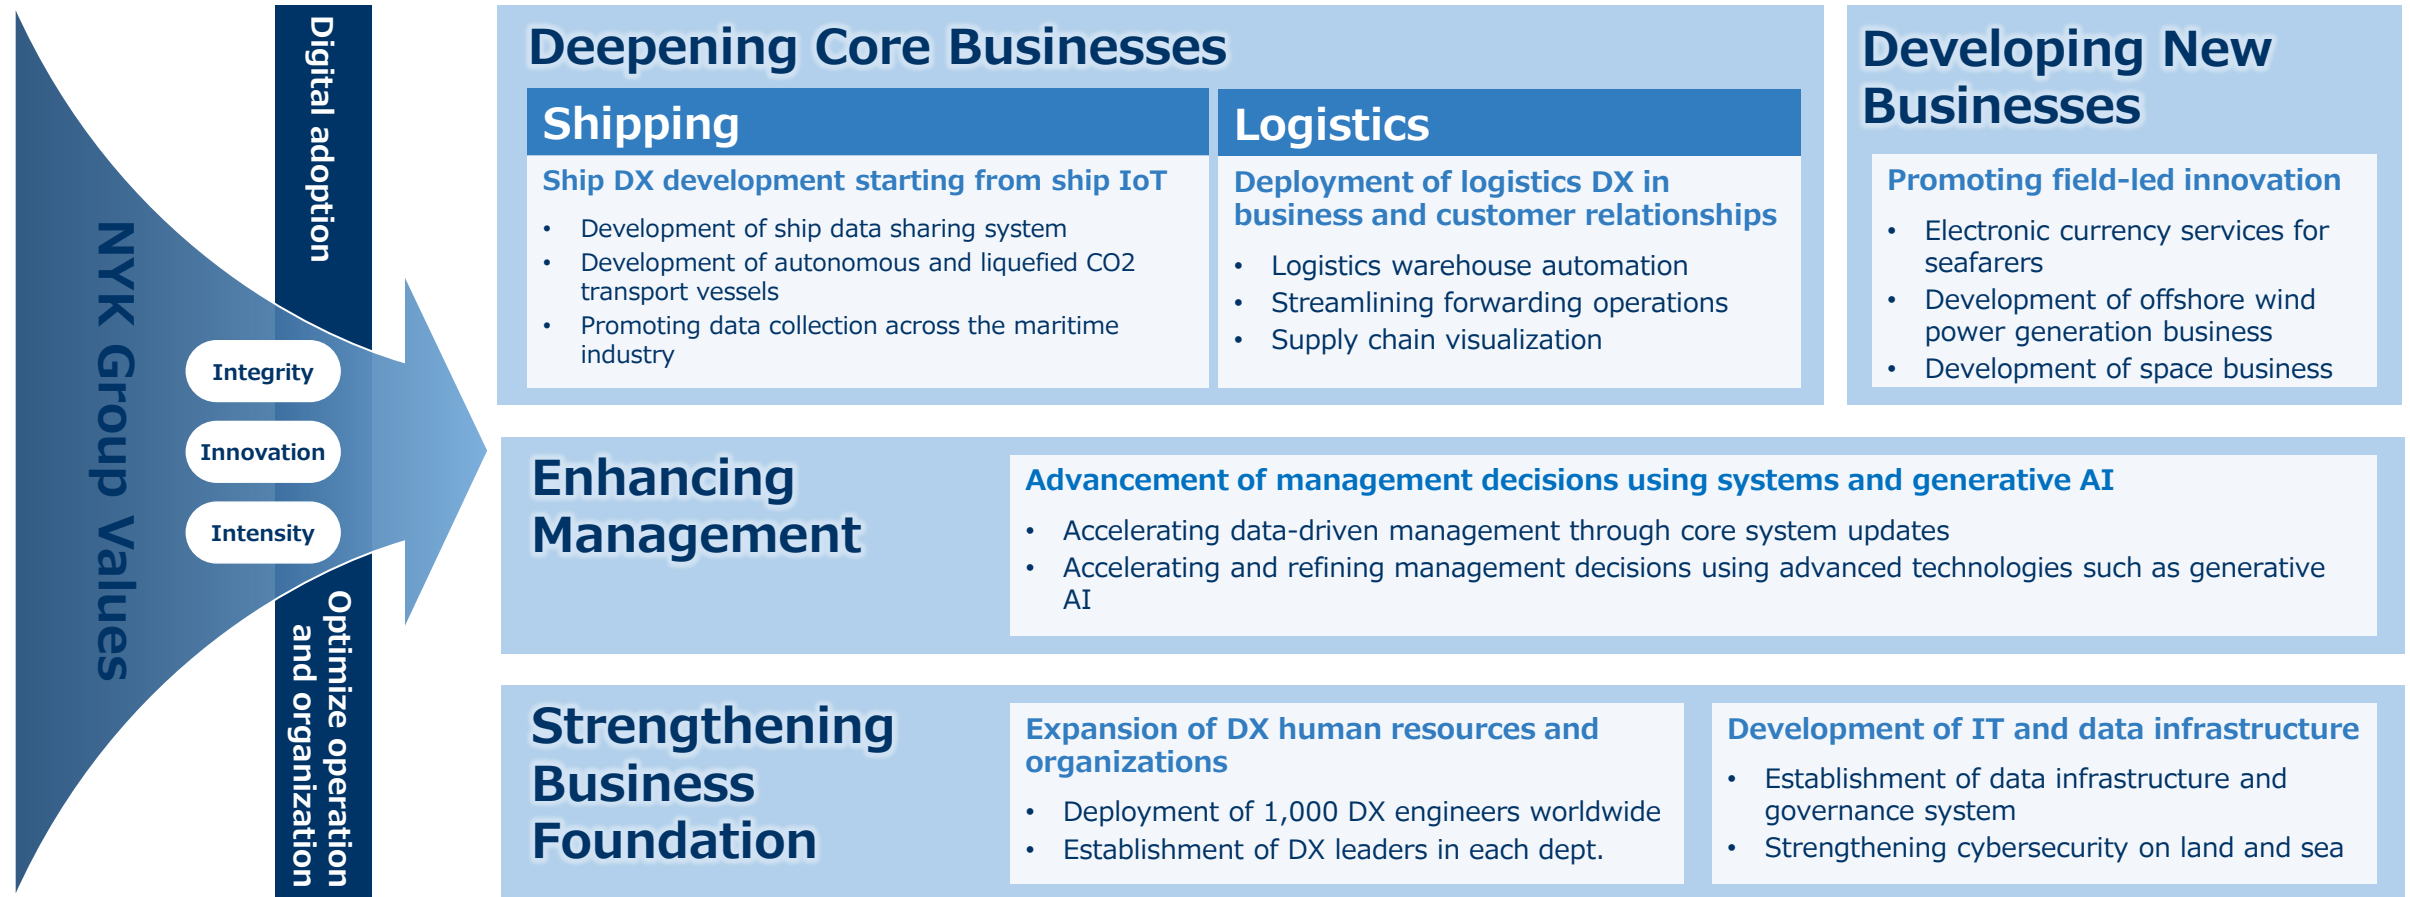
NYK Group Values

Digital adoption

Integrity

Innovation

Intensity

Optimize operation and organization

Deepening Core Businesses

Shipping

Ship DX development starting from ship IoT

- Development of ship data sharing system
- Development of autonomous and liquefied CO2 transport vessels
- Promoting data collection across the maritime industry

Logistics

Deployment of logistics DX in business and customer relationships

- Logistics warehouse automation
- Streamlining forwarding operations
- Supply chain visualization

Developing New Businesses

Promoting field-led innovation

- Electronic currency services for seafarers
- Development of offshore wind power generation business
- Development of space business

Enhancing Management

Advancement of management decisions using systems and generative AI

- Accelerating data-driven management through core system updates
- Accelerating and refining management decisions using advanced technologies such as generative AI

Strengthening Business Foundation

Expansion of DX human resources and organizations

- Deployment of 1,000 DX engineers worldwide
- Establishment of DX leaders in each dept.

Development of IT and data infrastructure

- Establishment of data infrastructure and governance system
- Strengthening cybersecurity on land and sea